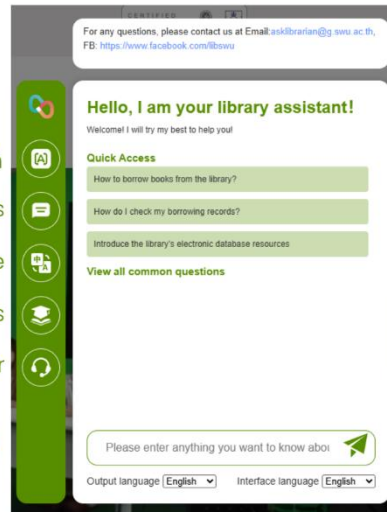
CERTIFIED

For any questions, please contact us at Email:asklibrarian@g.swu.ac.th, FB: https://www.facebook.com/libswu

Hello, I am your library assistant!

Welcome! I will try my best to help you!

Quick Access

How to borrow books from the library?

How do I check my borrowing records?

Introduce the library's electronic database resources

View all common questions

Please enter anything you want to know abo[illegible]

Output language English

Interface language English